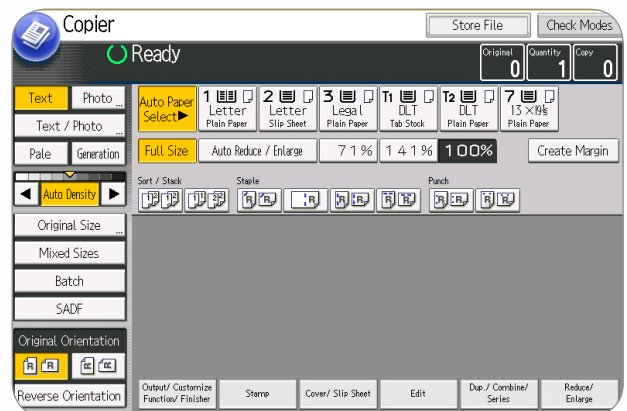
Copier

Store File

Check Modes

Ready

Original 0

Quantity 1

Copy 0

Text

Photo

Text / Photo

Pale

Generation

Auto Density

Original Size

Mixed Sizes

Batch

SADF

Original Orientation

Reverse Orientation

Auto Paper Select▶

1 Letter Plain Paper

2 Letter Slip Sheet

3 Legal Plain Paper

T1 DLT Tab Stock

T2 DLT Plain Paper

7 $13 \times 19\frac{1}{5}$ Plain Paper

Full Size

Auto Reduce / Enlarge

71%

141%

100%

Create Margin

Sort / Stack

Staple

Punch

Output/ Customize Function/ Finisher

Stamp

Cover/ Slip Sheet

Edit

Dup./ Combine/ Series

Reduce/ Enlarge